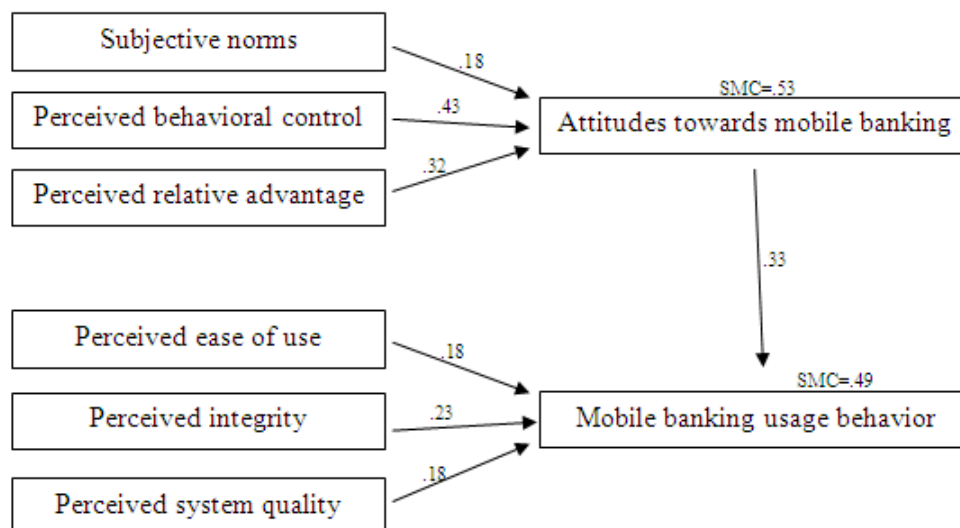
Subjective norms

Perceived behavioral control

Perceived relative advantage

.18

.43

.32

SMC=.53

Attitudes towards mobile banking

.33

Perceived ease of use

Perceived integrity

Perceived system quality

.18

.23

.18

SMC=.49

Mobile banking usage behavior